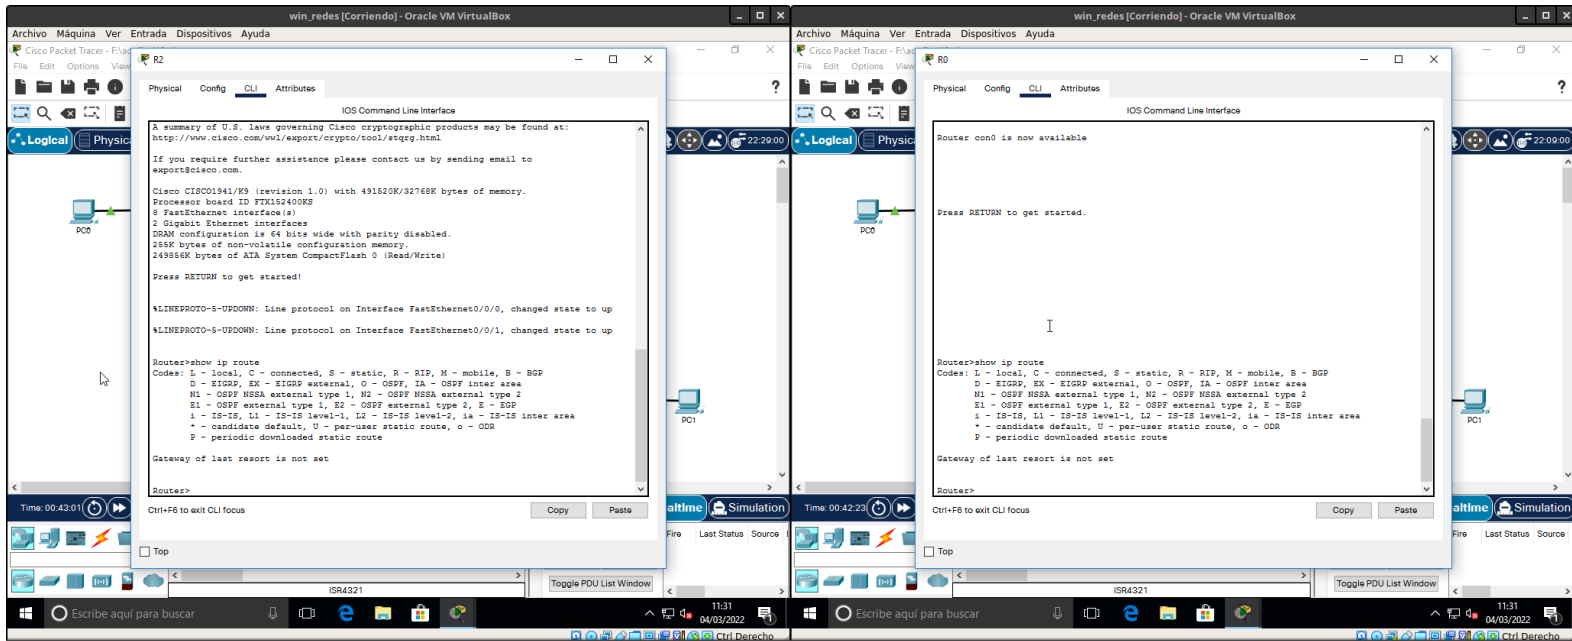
win_redes [Corriendo] - Oracle VM VirtualBox

Archivo Máquina Ver Entrada Dispositivos Ayuda

Cisco Packet Tracer - F:\a

File Edit Options View

Logical Physic

PC0

R2

Physical Config CLI Attributes

IOS Command Line Interface

A summary of U.S. laws governing Cisco cryptographic products may be found at:
http://www.cisco.com/wwl/export/crypto/tool/stqrg.html

If you require further assistance please contact us by sending email to
export@cisco.com.

Cisco CISCO1941/K9 (revision 1.0) with 491520K/32768K bytes of memory.
Processor board ID FTX152400KS
8 FastEthernet interface(s)
2 Gigabit Ethernet interfaces
DRAM configuration is 64 bits wide with parity disabled.
255K bytes of non-volatile configuration memory.
249856K bytes of ATA System CompactFlash 0 (Read/Write)

Press RETURN to get started!

%LINEPROTO-5-UPDOWN: Line protocol on Interface FastEthernet0/0/0, changed state to up

%LINEPROTO-5-UPDOWN: Line protocol on Interface FastEthernet0/0/1, changed state to up

Router>show ip route
Codes: L - local, C - connected, S - static, R - RIP, M - mobile, B - BGP
D - EIGRP, EX - EIGRP external, O - OSPF, IA - OSPF inter area
N1 - OSPF NSSA external type 1, N2 - OSPF NSSA external type 2
E1 - OSPF external type 1, E2 - OSPF external type 2, E - EGP
i - IS-IS, L1 - IS-IS level-1, L2 - IS-IS level-2, ia - IS-IS inter area
* - candidate default, U - per-user static route, o - ODR
P - periodic downloaded static route

Gateway of last resort is not set

Router>

Ctrl+F6 to exit CLI focus

Copy Paste

Top

22:29:00

PC1

Time: 00:43:01

altime Simulation

Fire Last Status Source

ISR4321

Toggle PDU List Window

Escribe aquí para buscar

11:31
04/03/2022

Ctrl Derecho

win_redes [Corriendo] - Oracle VM VirtualBox

Archivo Máquina Ver Entrada Dispositivos Ayuda

Cisco Packet Tracer - F:\a

File Edit Options View

Logical Physic

PC0

R0

Physical Config CLI Attributes

IOS Command Line Interface

Router con0 is now available

Press RETURN to get started.

Router>show ip route
Codes: L - local, C - connected, S - static, R - RIP, M - mobile, B - BGP
D - EIGRP, EX - EIGRP external, O - OSPF, IA - OSPF inter area
N1 - OSPF NSSA external type 1, N2 - OSPF NSSA external type 2
E1 - OSPF external type 1, E2 - OSPF external type 2, E - EGP
i - IS-IS, L1 - IS-IS level-1, L2 - IS-IS level-2, ia - IS-IS inter area
* - candidate default, U - per-user static route, o - ODR
P - periodic downloaded static route

Gateway of last resort is not set

Router>

Ctrl+F6 to exit CLI focus

Copy Paste

Top

22:09:00

PC1

Time: 00:42:23

altime Simulation

Fire Last Status Source

ISR4321

Toggle PDU List Window

Escribe aquí para buscar

11:31
04/03/2022

Ctrl Derecho